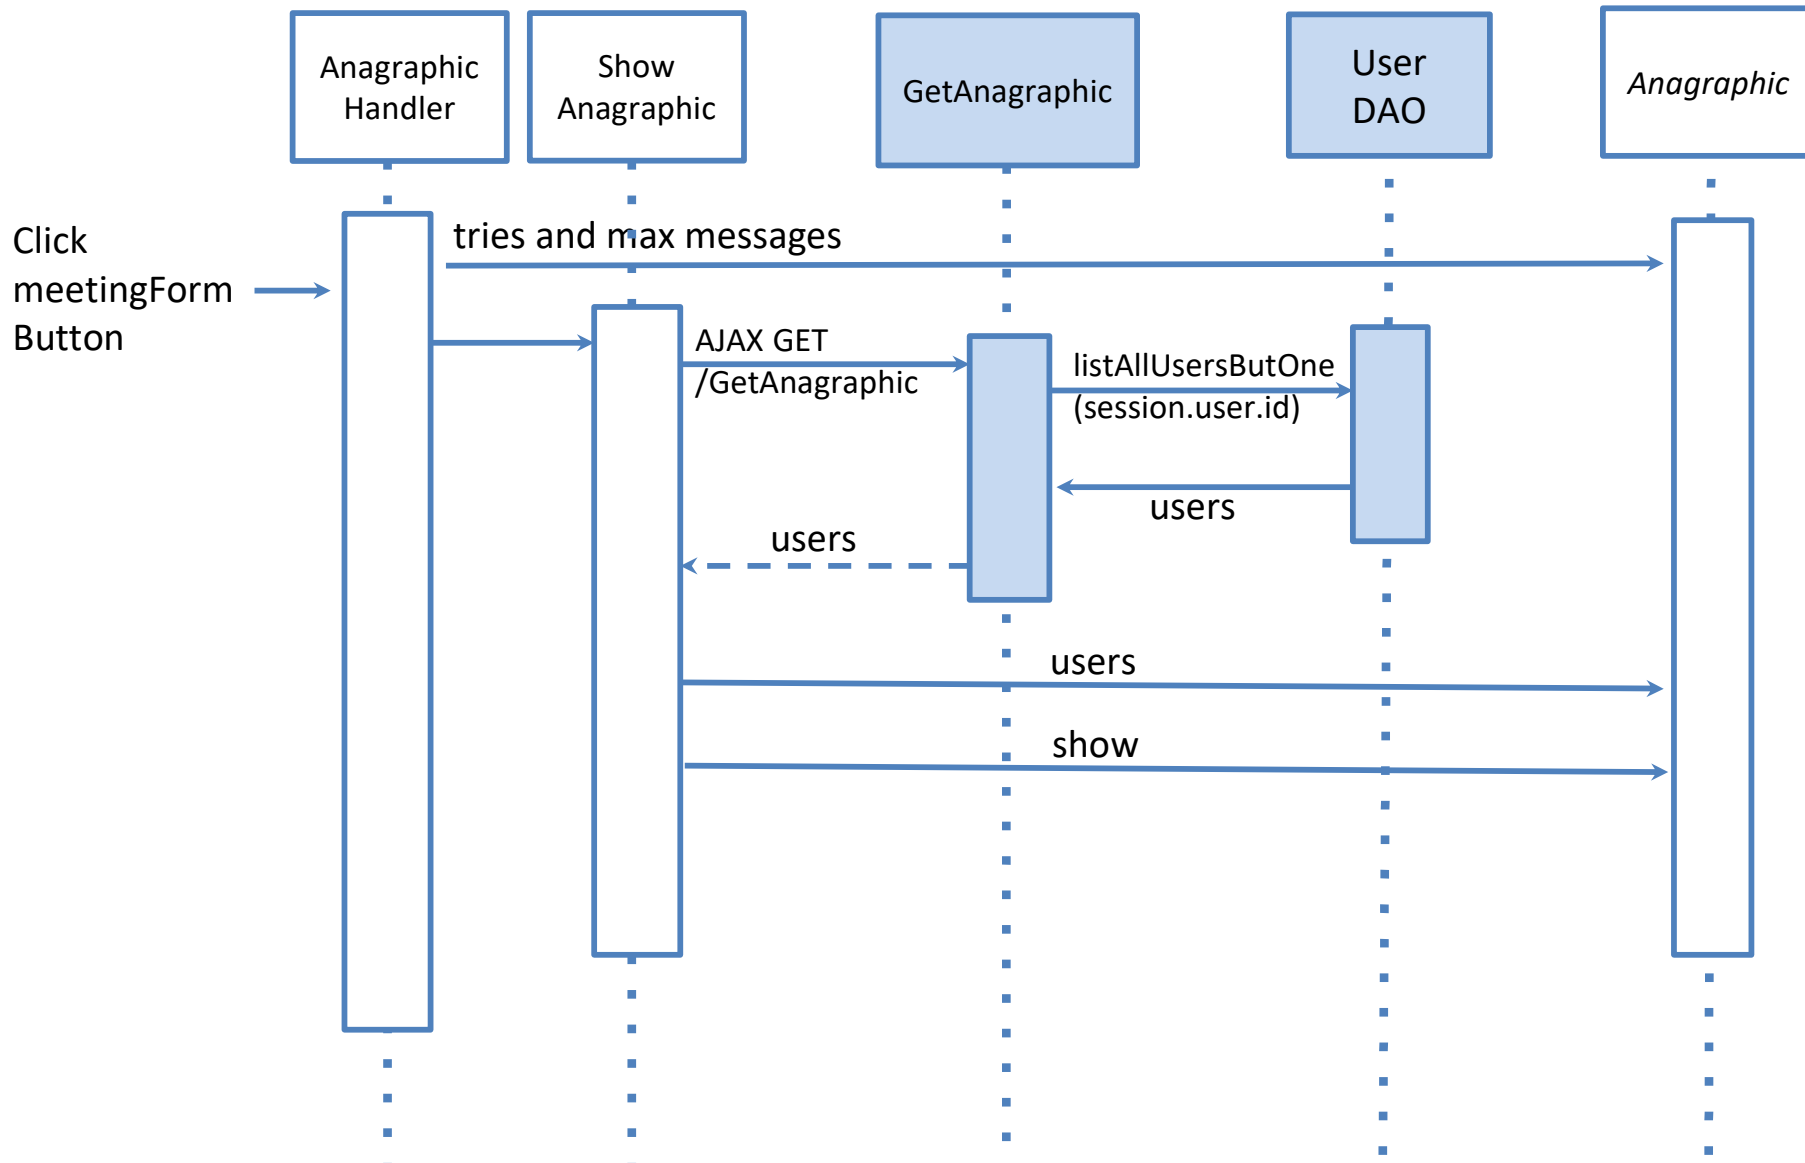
Anagraphic Handler

Show Anagraphic

GetAnagraphic

User DAO

Anagraphic

Click meetingForm Button

tries and max messages

AJAX GET /GetAnagraphic

listAllUsersButOne (session.user.id)

users

users

users

show